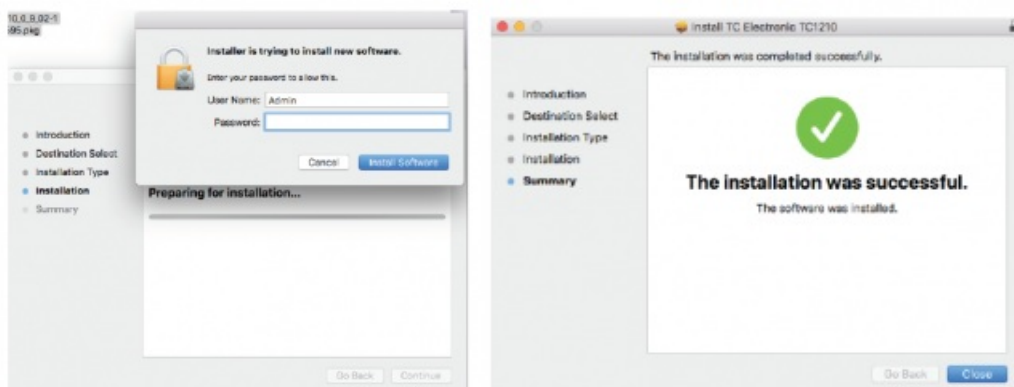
10_0_8.02-1 i95.pkg

Installer is trying to install new software.

Enter your password to allow this.

User Name: Admin

Password:

Cancel Install Software

Introduction
Destination Select
Installation Type
Installation
Summary

Preparing for installation...

Go Back Continue

Install TC Electronic TC1210

The installation was completed successfully.

Introduction
Destination Select
Installation Type
Installation
Summary

The installation was successful.

The software was installed.

Go Back Close